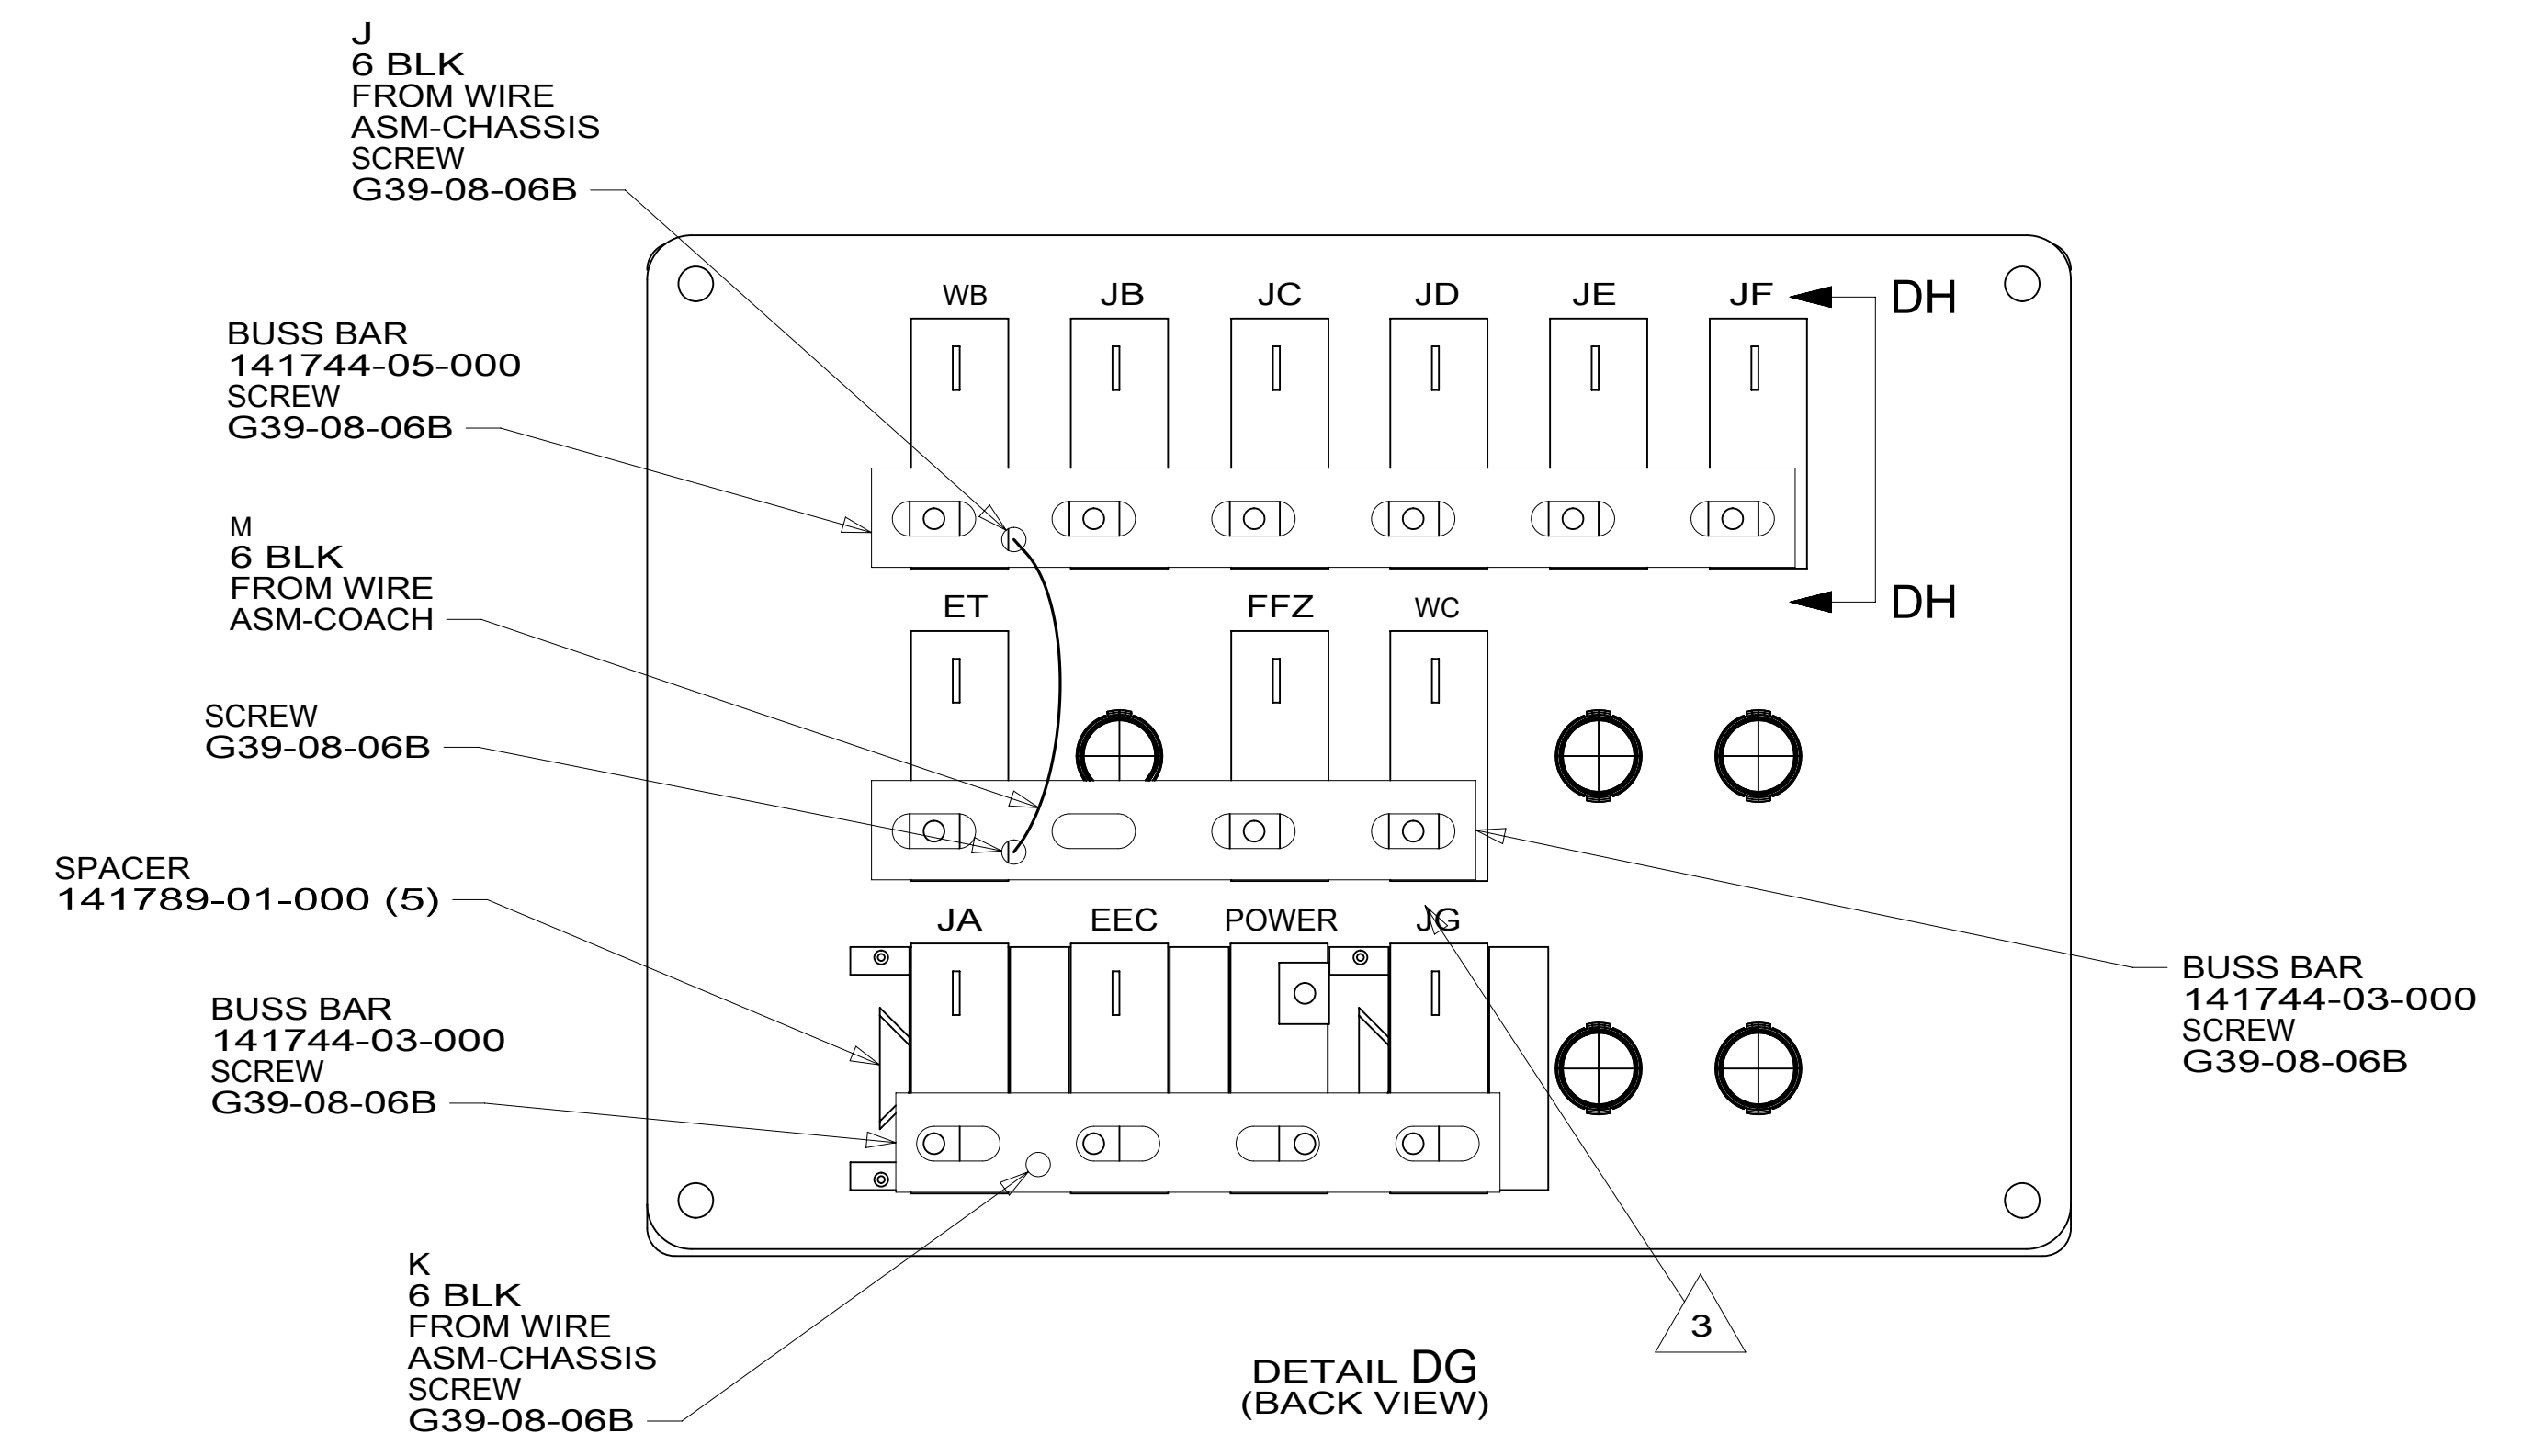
J
6 BLK
FROM WIRE
ASM-CHASSIS
SCREW
G39-08-06B

WB JB JC JD JE JF

DH

BUSS BAR
141744-05-000
SCREW
G39-08-06B

M
6 BLK
FROM WIRE
ASM-COACH

DH

ET FFZ WC

SCREW
G39-08-06B

SPACER
141789-01-000 (5)

JA EEC POWER JG

BUSS BAR
141744-03-000
SCREW
G39-08-06B

BUSS BAR
141744-03-000
SCREW
G39-08-06B

K
6 BLK
FROM WIRE
ASM-CHASSIS
SCREW
G39-08-06B

3

DETAIL DG
(BACK VIEW)